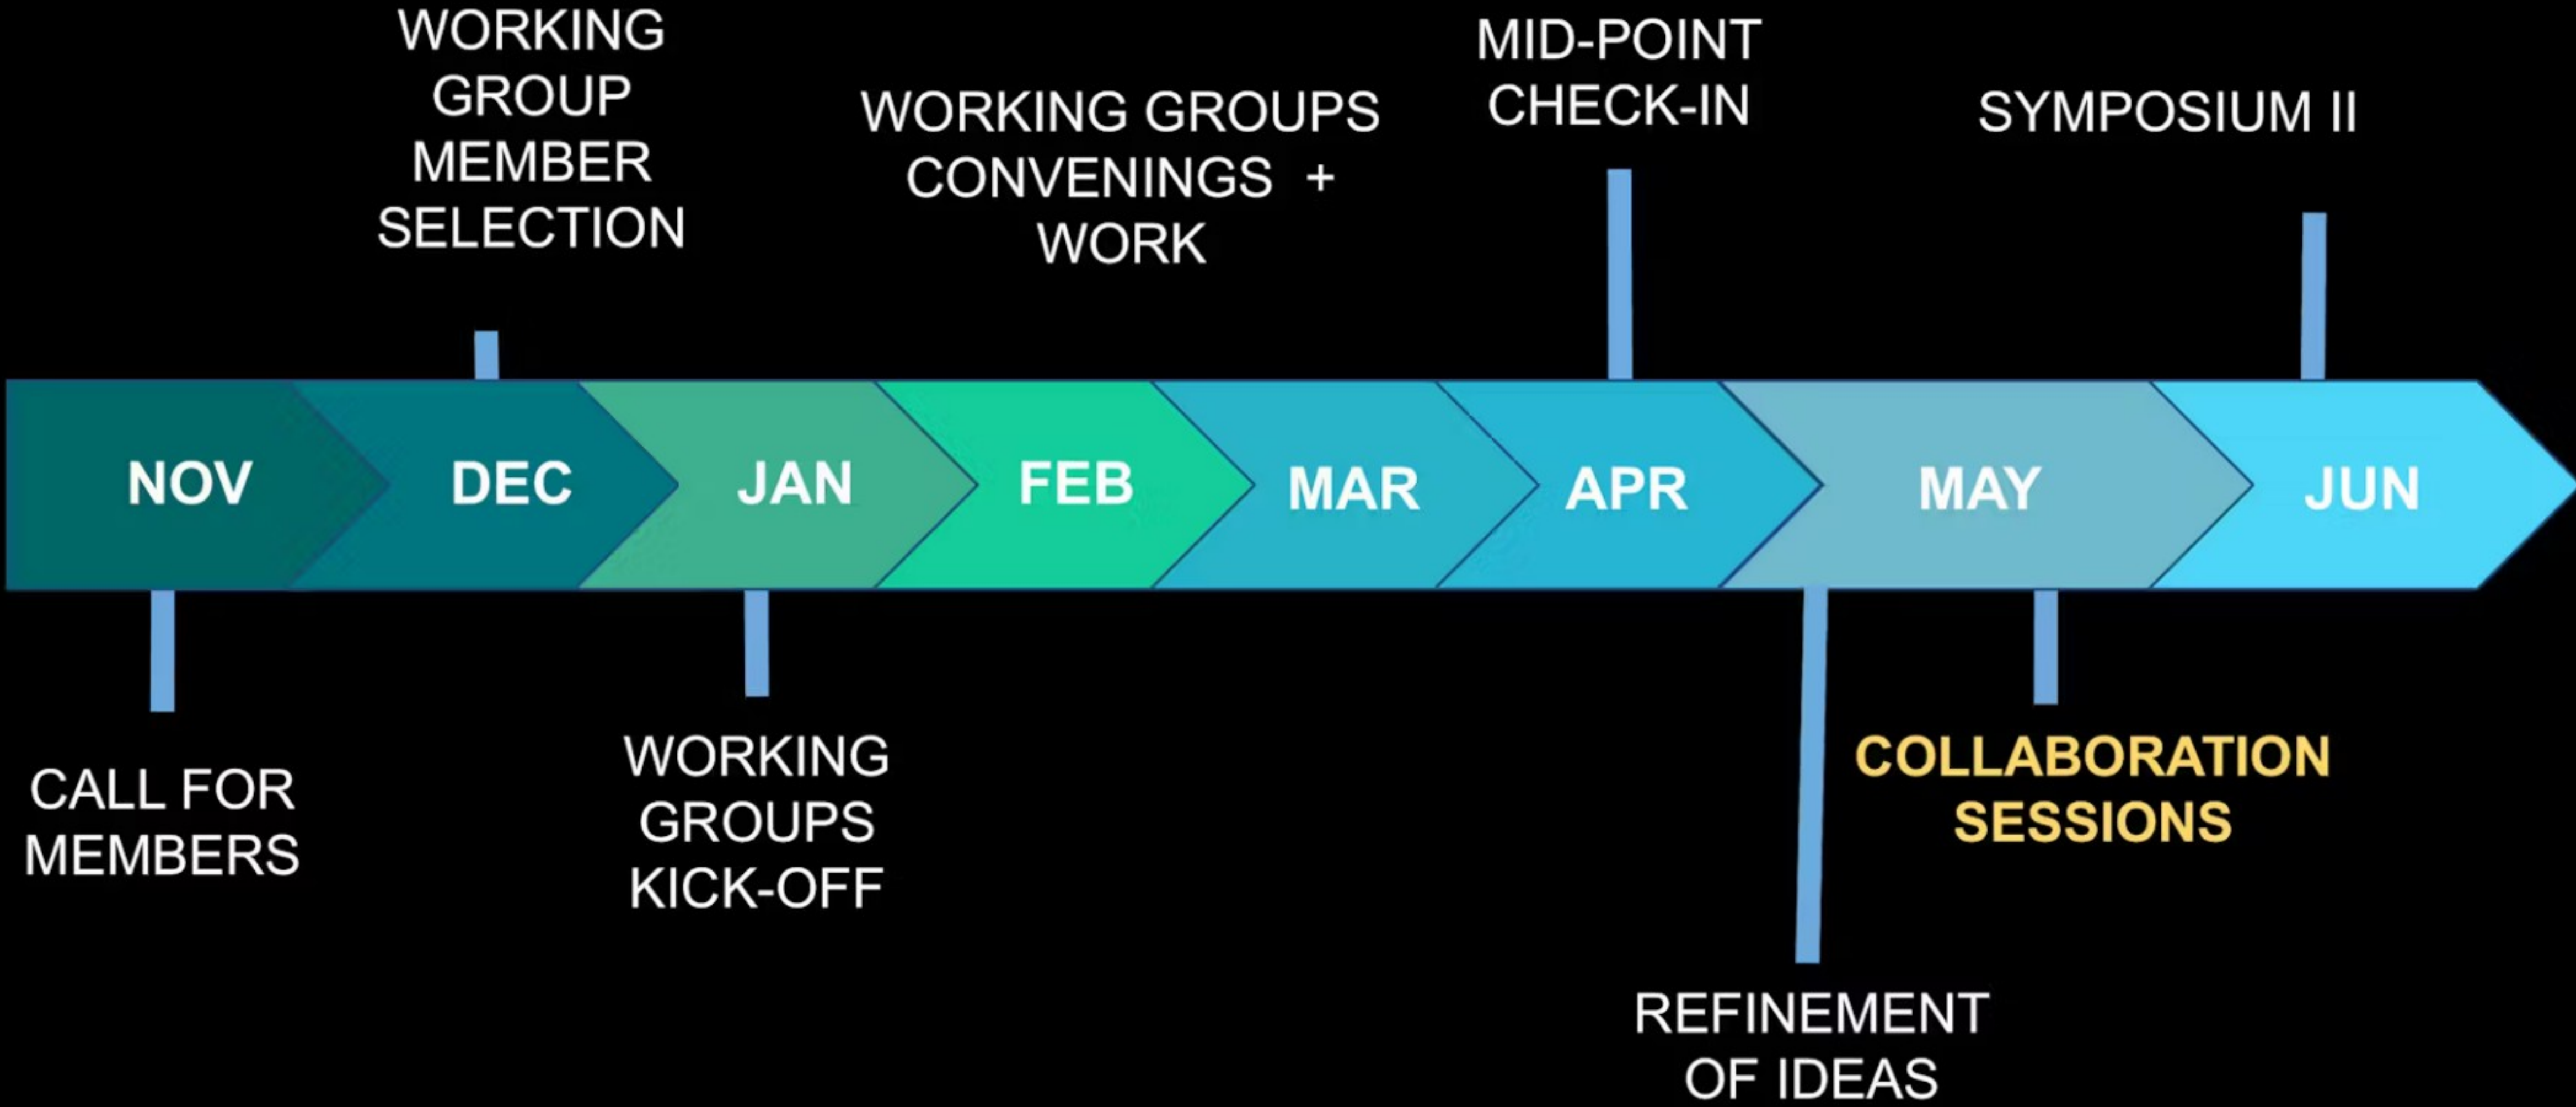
WORKING GROUP MEMBER SELECTION

WORKING GROUPS CONVENINGS + WORK

MID-POINT CHECK-IN

SYMPOSIUM II

NOV

DEC

JAN

FEB

MAR

APR

MAY

JUN

CALL FOR MEMBERS

WORKING GROUPS KICK-OFF

COLLABORATION SESSIONS

REFINEMENT OF IDEAS